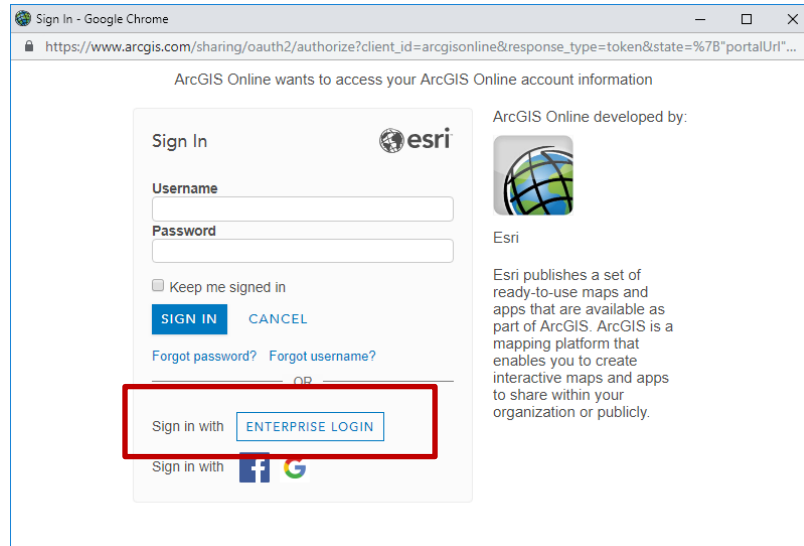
Sign In - Google Chrome
https://www.arcgis.com/sharing/oauth2/authorize?client_id=arcgisonline&response_type=token&state=%7B"portalUrl"...

ArcGIS Online wants to access your ArcGIS Online account information

Sign In
esri

Username

Password

Keep me signed in

SIGN IN
CANCEL

Forgot password? Forgot username?

OR

Sign in with ENTERPRISE LOGIN

Sign in with

ArcGIS Online developed by:

Esri

Esri publishes a set of ready-to-use maps and apps that are available as part of ArcGIS. ArcGIS is a mapping platform that enables you to create interactive maps and apps to share within your organization or publicly.